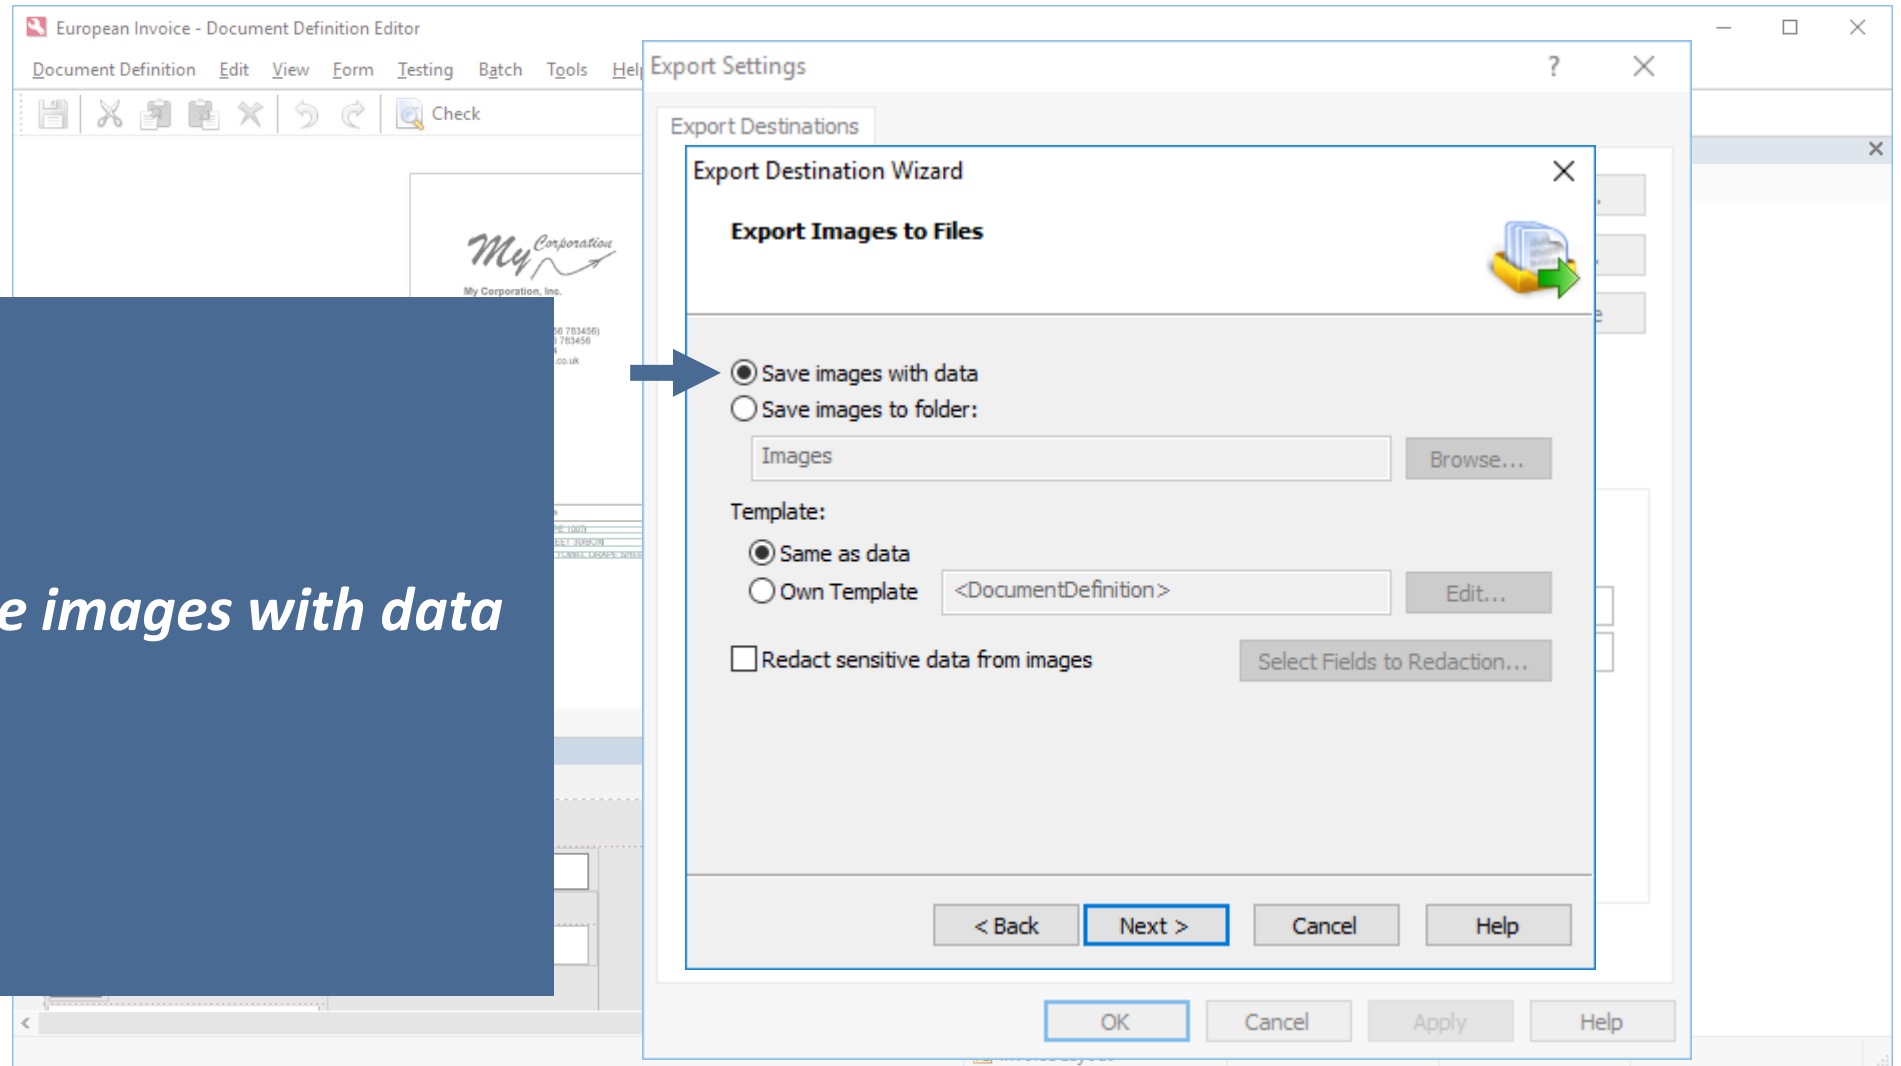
European Invoice - Document Definition Editor

Document Definition Edit View Form Testing Batch Tools Hel

Check

My Corporation

My Corporation, Inc.

e images with data

Export Settings ? ×

Export Destinations

Export Destination Wizard ×

Export Images to Files

Save images with data

Save images to folder:

Images

Browse...

Template:

Same as data

Own Template

<DocumentDefinition>

Edit...

Redact sensitive data from images

Select Fields to Redaction...

< Back Next > Cancel Help

OK Cancel Apply Help